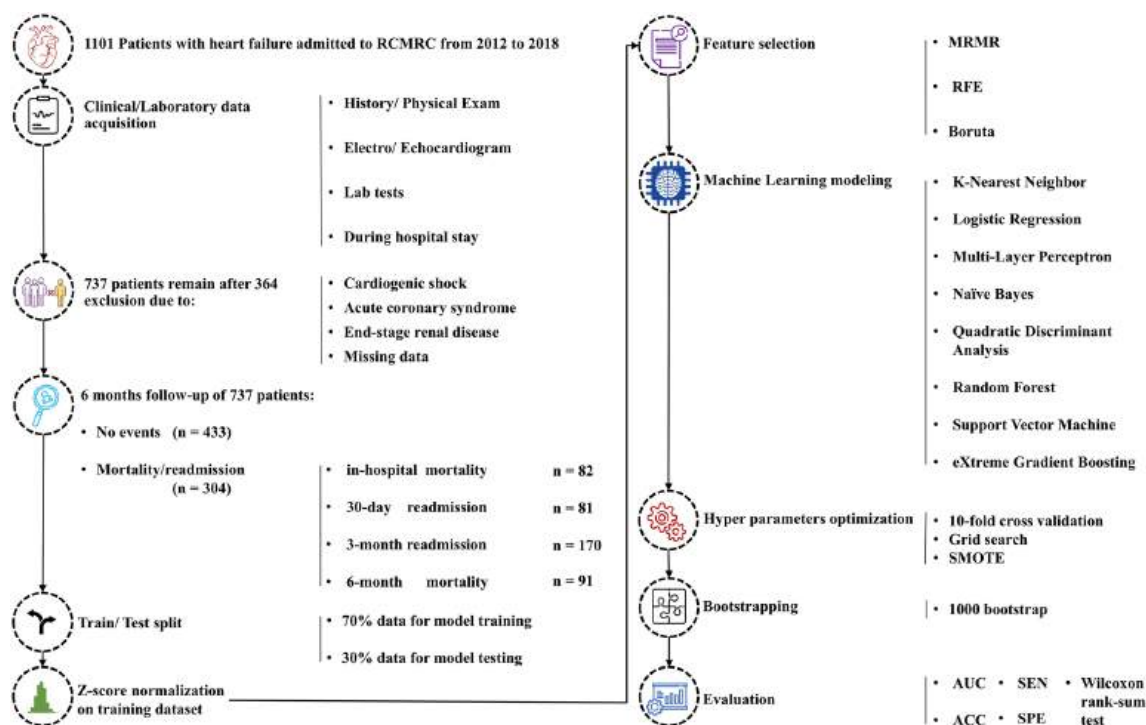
1101 Patients with heart failure admitted to RCMRC from 2012 to 2018

Clinical/Laboratory data acquisition

• History/ Physical Exam

• Electro/ Echocardiogram

• Lab tests

• During hospital stay

737 patients remain after 364 exclusion due to:

• Cardiogenic shock
• Acute coronary syndrome
• End-stage renal disease
• Missing data

6 months follow-up of 737 patients:

• No events (n = 433)

• Mortality/readmission (n = 304)

• in-hospital mortality n = 82

• 30-day readmission n = 81

• 3-month readmission n = 170

• 6-month mortality n = 91

Train/ Test split

• 70% data for model training

• 30% data for model testing

Z-score normalization on training dataset

Feature selection

• MRMR

• RFE

• Boruta

Machine Learning modeling

• K-Nearest Neighbor

• Logistic Regression

• Multi-Layer Perceptron

• Naïve Bayes

• Quadratic Discriminant Analysis

• Random Forest

• Support Vector Machine

• eXtreme Gradient Boosting

Hyper parameters optimization

• 10-fold cross validation
• Grid search
• SMOTE

Bootstrapping

• 1000 bootstrap

Evaluation

• AUC • SEN • Wilcoxon rank-sum test

• ACC • SPE